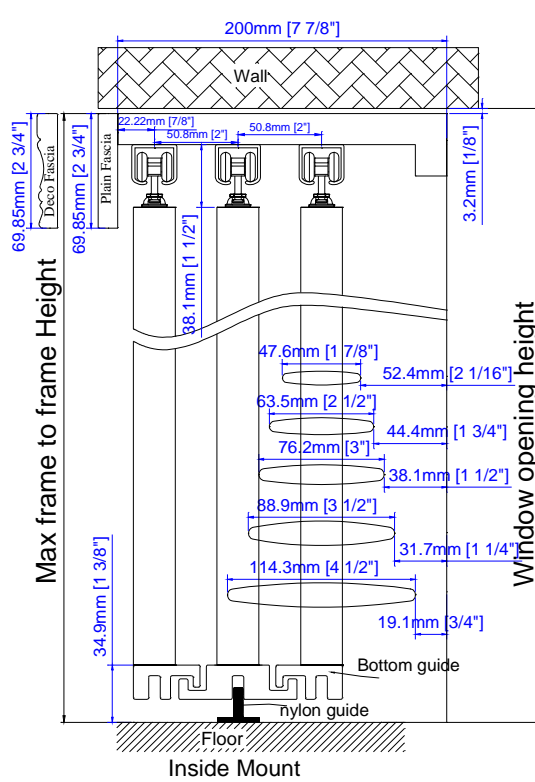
200mm [7 7/8"]

Wall

69.85mm [2 3/4"]
Deco Fascia
69.85mm [2 3/4"]
Plain Fascia
22.22mm [7/8"]
50.8mm [2"]
50.8mm [2"]
3.2mm [1/8"]
38.1mm [1 1/2"]

Max frame to frame Height

Window opening height

47.6mm [1 7/8"]
52.4mm [2 1/16"]
63.5mm [2 1/2"]
44.4mm [1 3/4"]
76.2mm [3"]
38.1mm [1 1/2"]
88.9mm [3 1/2"]
31.7mm [1 1/4"]
114.3mm [4 1/2"]
19.1mm [3/4"]
34.9mm [1 3/8"]

Bottom guide
nylon guide
Floor

Inside Mount